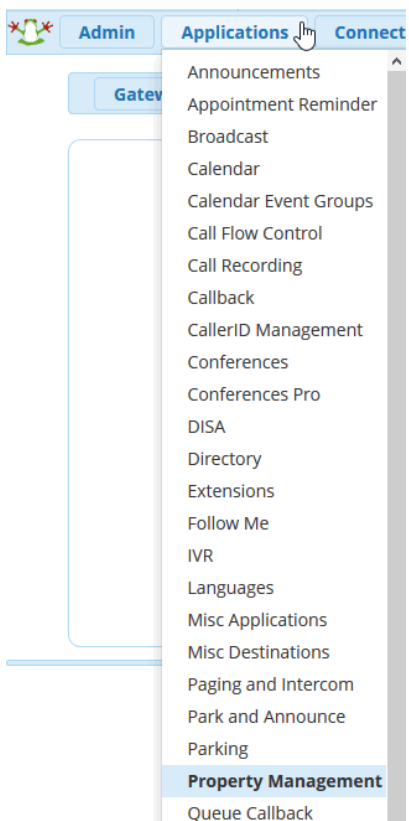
Admin Applications Connect

Gatew

Announcements
Appointment Reminder
Broadcast
Calendar
Calendar Event Groups
Call Flow Control
Call Recording
Callback
CallerID Management
Conferences
Conferences Pro
DISA
Directory
Extensions
Follow Me
IVR
Languages
Misc Applications
Misc Destinations
Paging and Intercom
Park and Announce
Parking
Property Management
Queue Callback